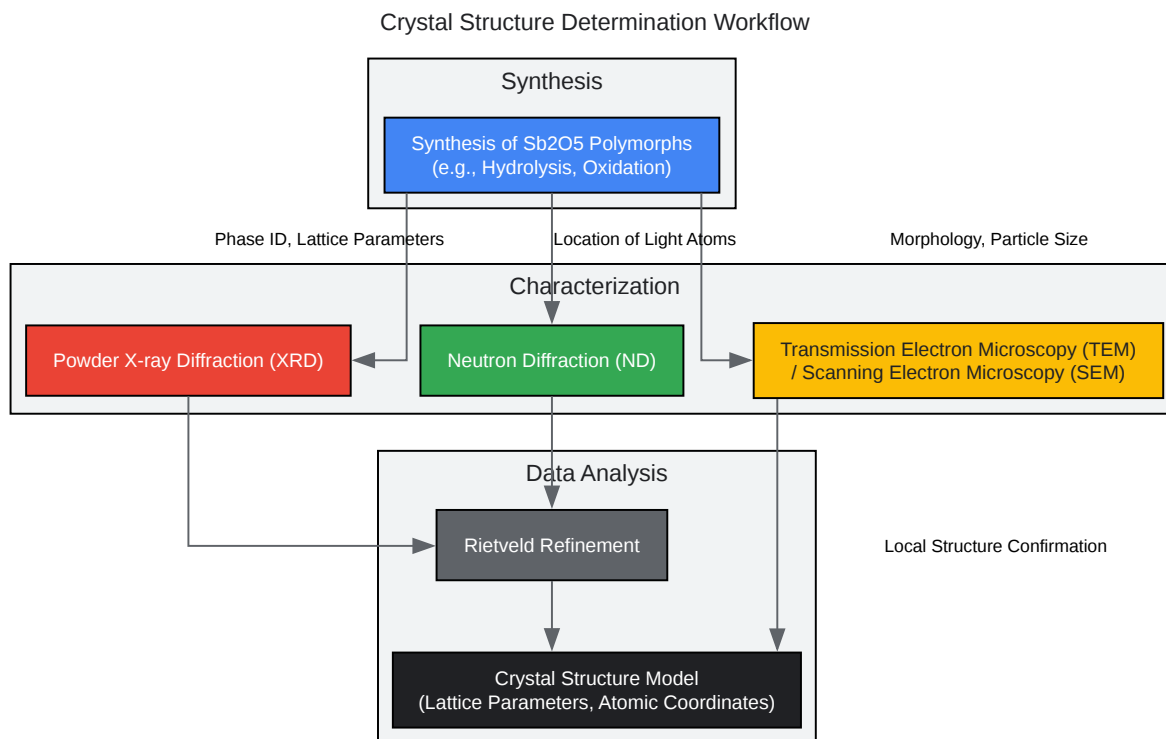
Crystal Structure Determination Workflow

Synthesis

Synthesis of Sb2O5 Polymorphs (e.g., Hydrolysis, Oxidation)

Phase ID, Lattice Parameters

Location of Light Atoms

Morphology, Particle Size

Characterization

Powder X-ray Diffraction (XRD)

Neutron Diffraction (ND)

Transmission Electron Microscopy (TEM) / Scanning Electron Microscopy (SEM)

Data Analysis

Rietveld Refinement

Local Structure Confirmation

Crystal Structure Model (Lattice Parameters, Atomic Coordinates)